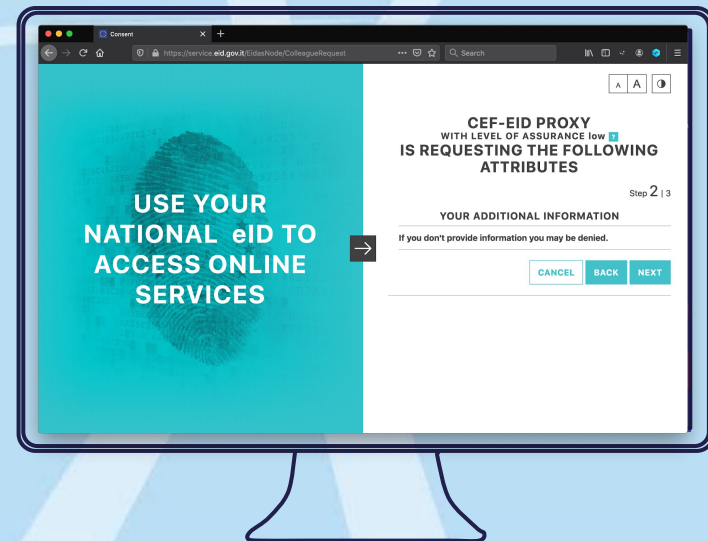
Consent

https://service.eid.gov.it/EidasNode/ColleagueRequest

Search

A A

USE YOUR NATIONAL eID TO ACCESS ONLINE SERVICES

CEF-EID PROXY
WITH LEVEL OF ASSURANCE low ?
IS REQUESTING THE FOLLOWING ATTRIBUTES

Step 2 | 3

YOUR ADDITIONAL INFORMATION

If you don't provide information you may be denied.

CANCEL BACK NEXT